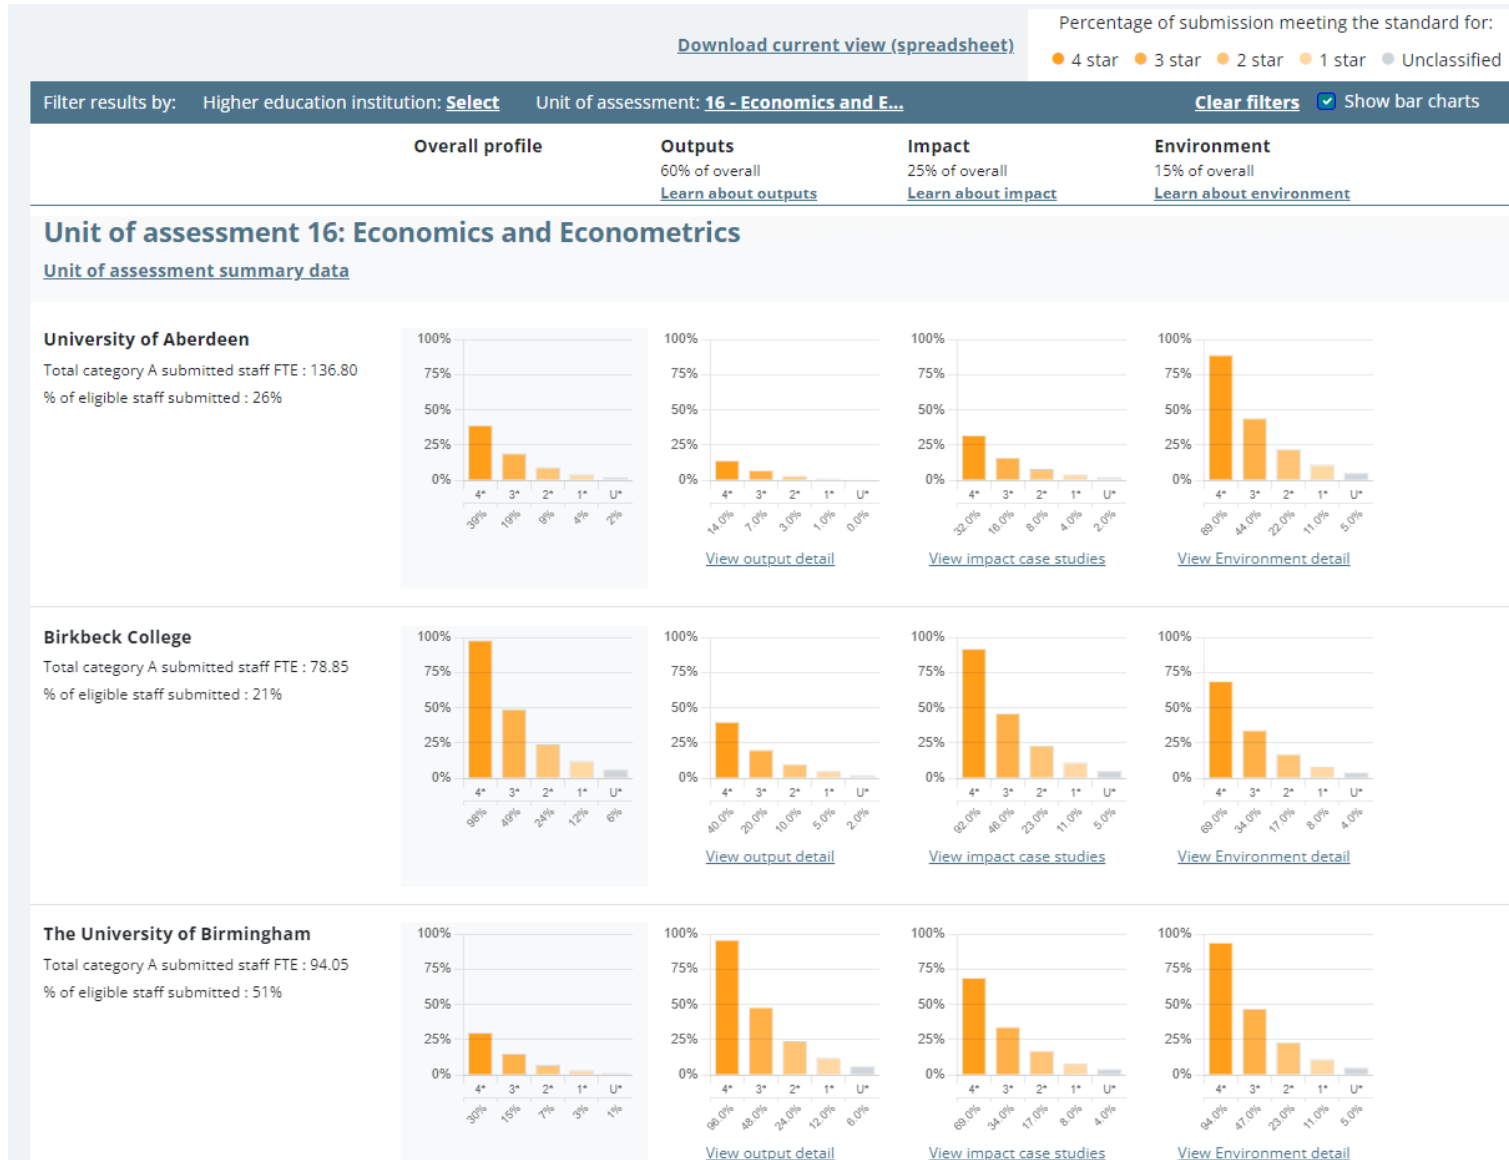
Download current view (spreadsheet)

Percentage of submission meeting the standard for:
4 star 3 star 2 star 1 star Unclassified

Filter results by: Higher education institution: Select Unit of assessment: 16 - Economics and E... Clear filters Show bar charts

Overall profile

Outputs
60% of overall
Learn about outputs

Impact
25% of overall
Learn about impact

Environment
15% of overall
Learn about environment

Unit of assessment 16: Economics and Econometrics
Unit of assessment summary data

University of Aberdeen
Total category A submitted staff FTE : 136.80
% of eligible staff submitted : 26%

100% 75% 50% 25% 0%
4* 3* 2* 1* U*
39% 19% 9% 4% 2%

100% 75% 50% 25% 0%
4* 3* 2* 1* U*
14.0% 7.0% 3.0% 1.0% 0.0%
View output detail

100% 75% 50% 25% 0%
4* 3* 2* 1* U*
32.0% 16.0% 8.0% 4.0% 2.0%
View impact case studies

100% 75% 50% 25% 0%
4* 3* 2* 1* U*
89.0% 44.0% 22.0% 11.0% 5.0%
View Environment detail

Birkbeck College
Total category A submitted staff FTE : 78.85
% of eligible staff submitted : 21%

100% 75% 50% 25% 0%
4* 3* 2* 1* U*
98% 49% 24% 12% 6%

100% 75% 50% 25% 0%
4* 3* 2* 1* U*
40.0% 20.0% 10.0% 5.0% 2.0%
View output detail

100% 75% 50% 25% 0%
4* 3* 2* 1* U*
92.0% 46.0% 23.0% 11.0% 5.0%
View impact case studies

100% 75% 50% 25% 0%
4* 3* 2* 1* U*
69.0% 34.0% 17.0% 8.0% 4.0%
View Environment detail

The University of Birmingham
Total category A submitted staff FTE : 94.05
% of eligible staff submitted : 51%

100% 75% 50% 25% 0%
4* 3* 2* 1* U*
30% 15% 7% 3% 1%

100% 75% 50% 25% 0%
4* 3* 2* 1* U*
96.0% 48.0% 24.0% 12.0% 6.0%
View output detail

100% 75% 50% 25% 0%
4* 3* 2* 1* U*
69.0% 34.0% 17.0% 8.0% 4.0%
View impact case studies

100% 75% 50% 25% 0%
4* 3* 2* 1* U*
94.0% 47.0% 23.0% 11.0% 5.0%
View Environment detail